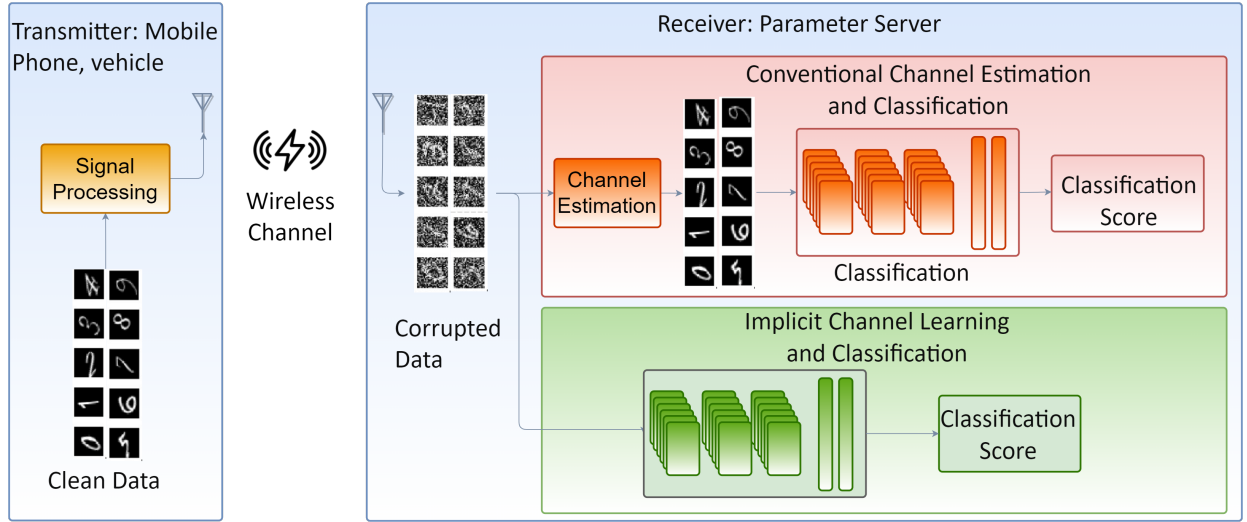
Transmitter: Mobile Phone, vehicle

Signal Processing

Clean Data

Wireless Channel

Receiver: Parameter Server

Corrupted Data

Conventional Channel Estimation and Classification

Channel Estimation

Classification Score

Classification

Implicit Channel Learning and Classification

Classification Score